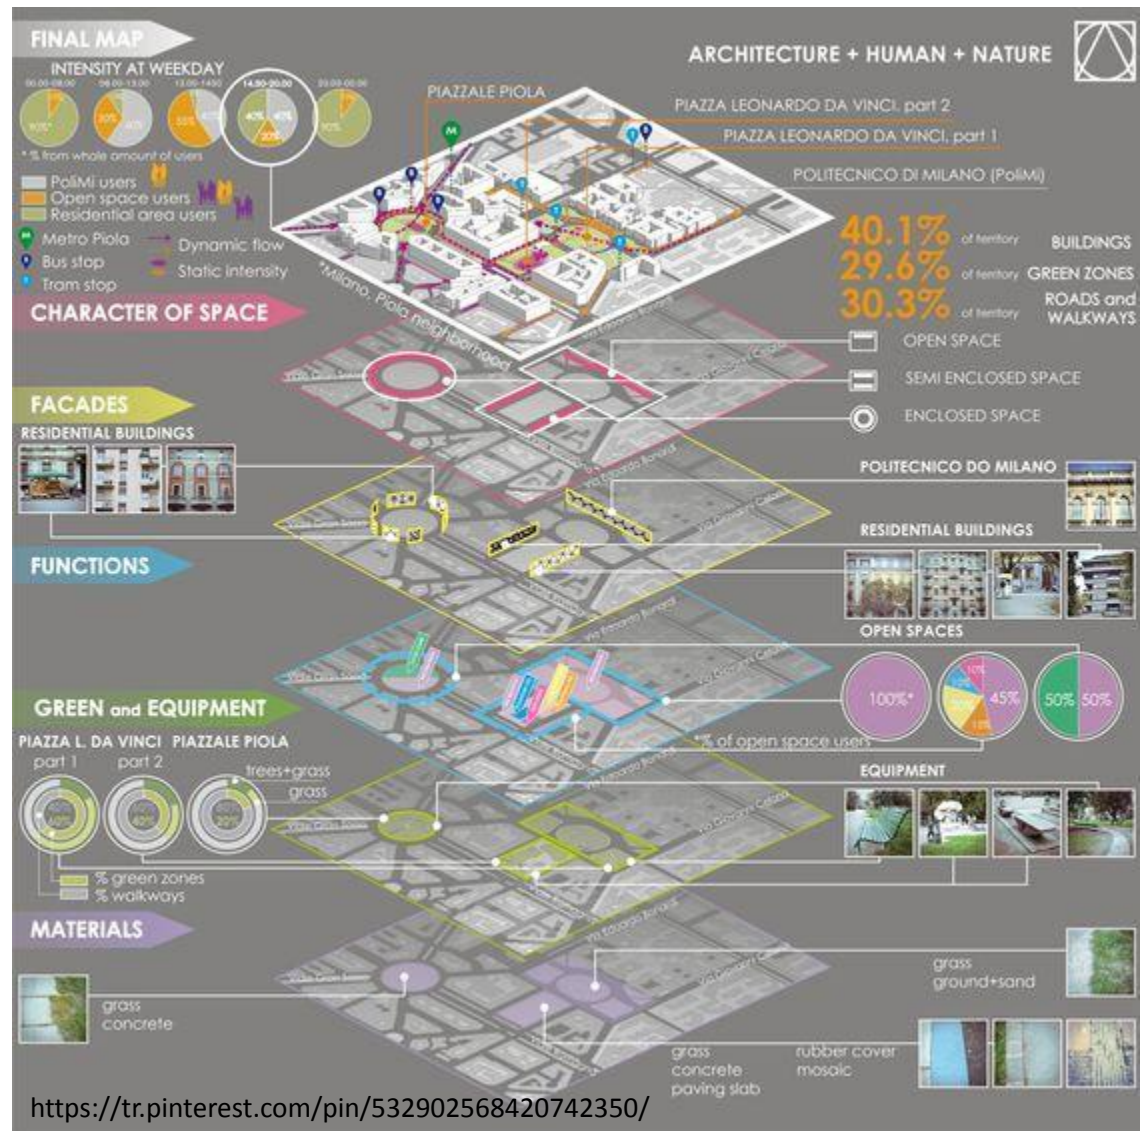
FINAL MAP
INTENSITY AT WEEKDAY
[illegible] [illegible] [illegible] 14.30-20.00 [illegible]
90% 30% 40% 55% 45% 40% 40% 20% 90%
* % from whole amount of users
PoliMi users
Open space users
Residential area users
Metro Piola
Dynamic flow
Bus stop
Static intensity
Tram stop

ARCHITECTURE + HUMAN + NATURE

PIAZZALE PIOLA
PIAZZA LEONARDO DA VINCI, part 2
PIAZZA LEONARDO DA VINCI, part 1
POLITECNICO DI MILANO (PoliMi)
M

*Milano, Piola neighborhood

40.1% of territory BUILDINGS
29.6% of territory GREEN ZONES
30.3% of territory ROADS and WALKWAYS

CHARACTER OF SPACE
OPEN SPACE
SEMI ENCLOSED SPACE
ENCLOSED SPACE

FACADES
RESIDENTIAL BUILDINGS
POLITECNICO DO MILANO
RESIDENTIAL BUILDINGS

FUNCTIONS
OPEN SPACES
100%*
10% 45% 15%
50% 50%
*% of open space users

GREEN and EQUIPMENT
PIAZZA L. DA VINCI part 1
part 2
PIAZZALE PIOLA
trees+grass
grass
% green zones
% walkways
EQUIPMENT

MATERIALS
grass
concrete
grass
ground+sand
grass
concrete
paving slab
rubber cover
mosaic

https://tr.pinterest.com/pin/532902568420742350/